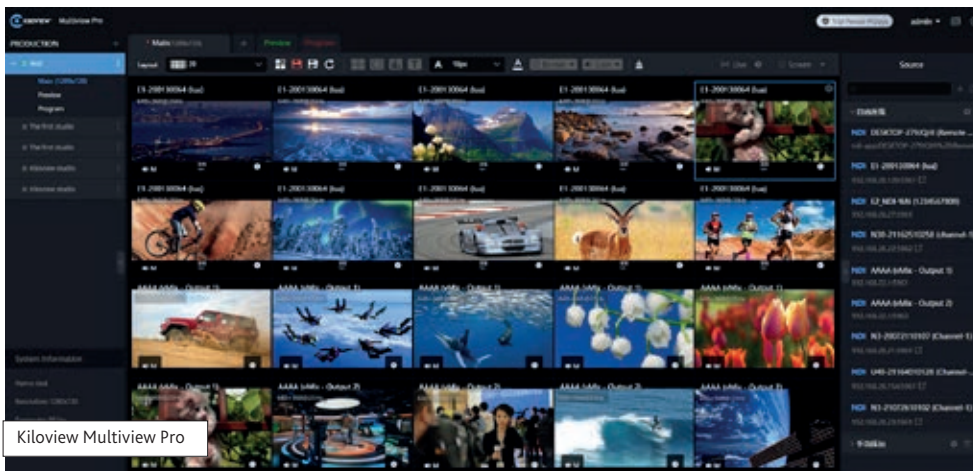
KILOVIEW Multiview Pro

PRODUCTION

Main (1080p/30)
Preview
Program
The first studio
The first studio
Kiloview studio
Kiloview studio

System Information

Main | Preview | Program

Layout

E1-200130064 (live)
E1-200130064 (live)
E1-200130064 (live)
E1-200130064 (live)
E1-200130064 (live)

AAAA (vMix - Output 1)
AAAA (vMix - Output 1)
AAAA (vMix - Output 1)
AAAA (vMix - Output 1)
AAAA (vMix - Output 2)
AAAA (vMix - Output 2)

admin

Source

NDI DESKTOP-27Y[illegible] (Remote ...
NDI E1-200130064 (live)
NDI E2_NDI-N/A (1234567890)
NDI N30-21102510258 (Channel-1)
NDI AAAA (vMix - Output 1)
NDI AAAA (vMix - Output 2)
NDI N3-20072110107 (Channel-1)
NDI U40-21164010128 (Channel-...
NDI N3-21072610102 (Channel-1)

Kiloview Multiview Pro